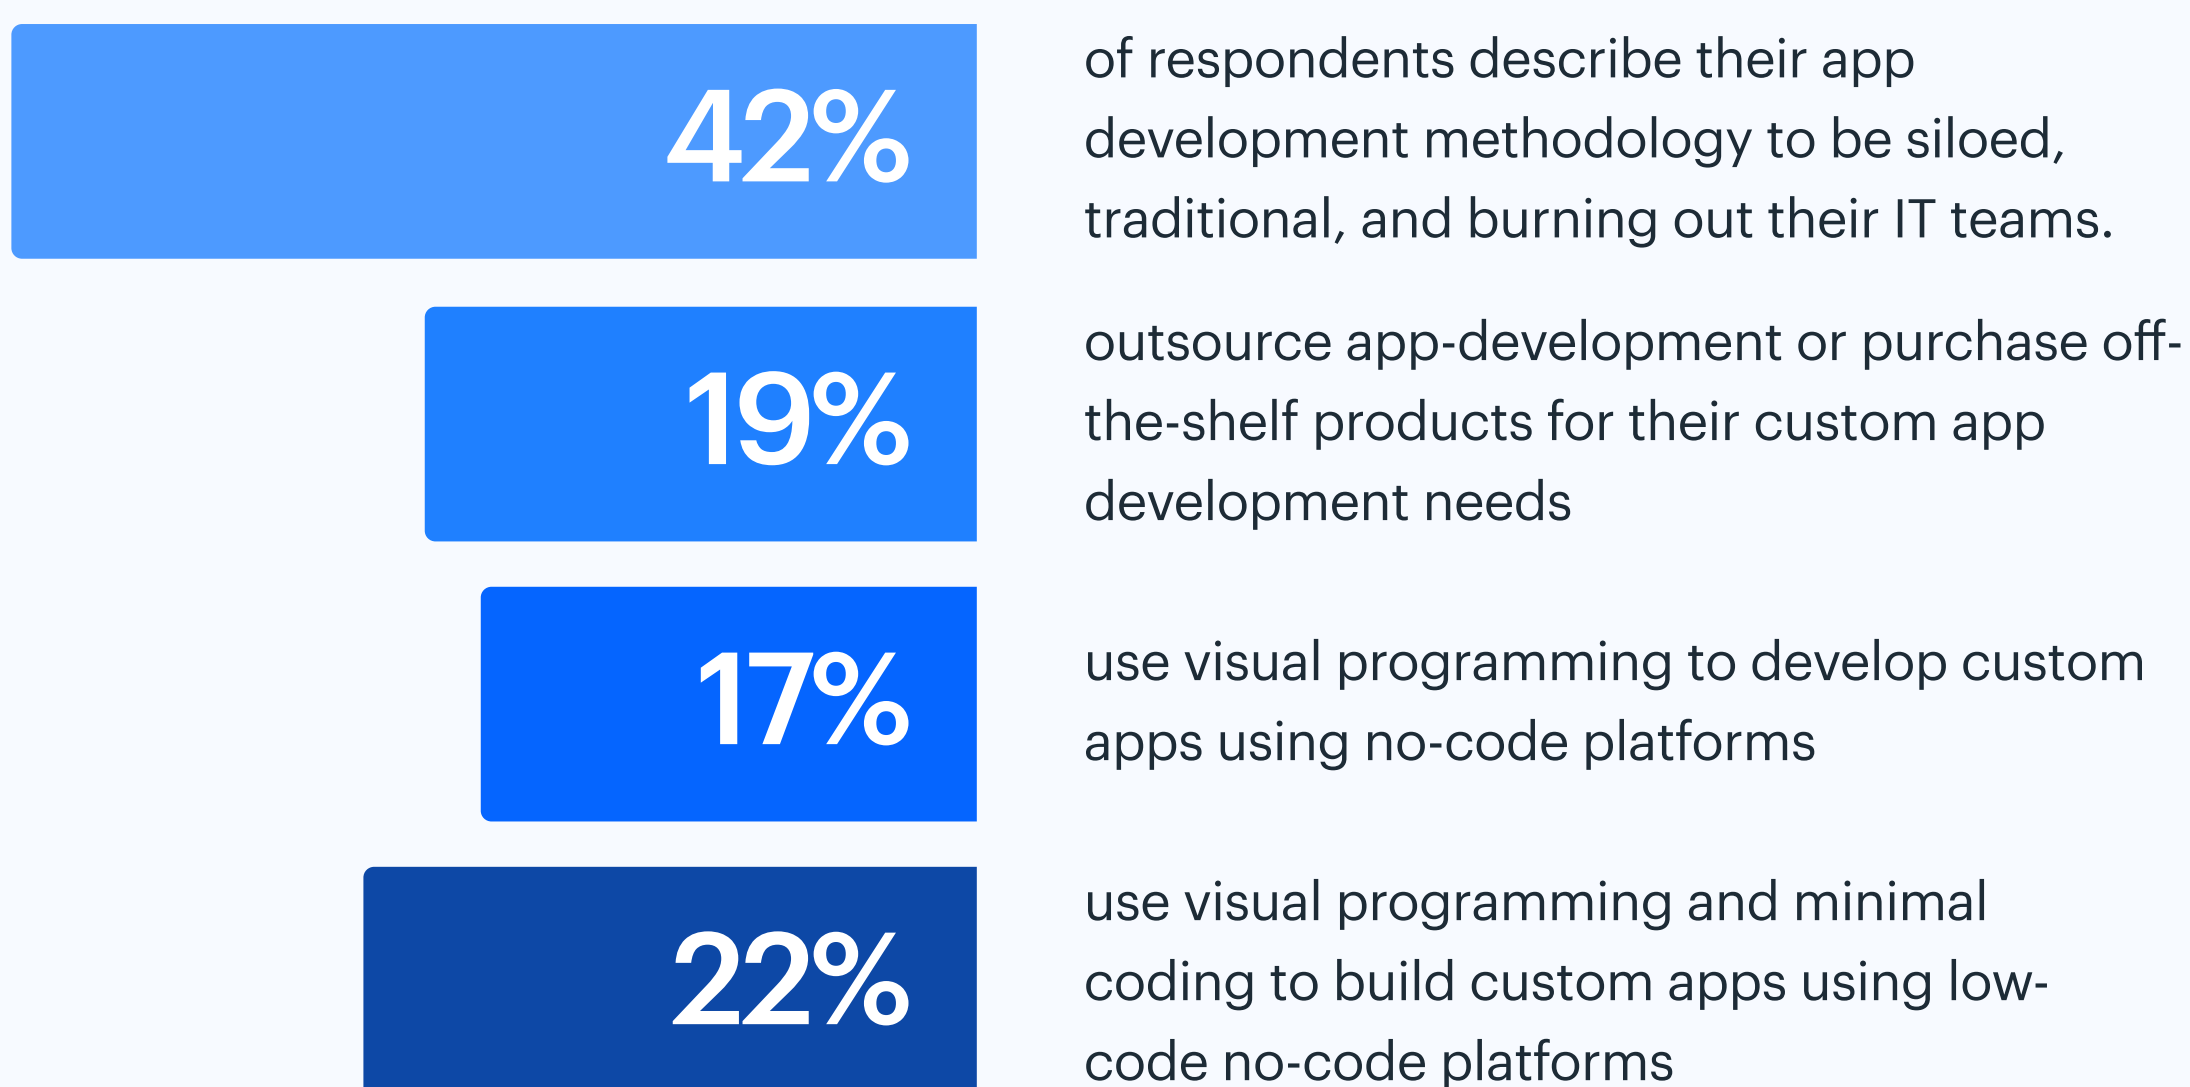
42%

of respondents describe their app development methodology to be siloed, traditional, and burning out their IT teams.

19%

outsource app-development or purchase off-the-shelf products for their custom app development needs

17%

use visual programming to develop custom apps using no-code platforms

22%

use visual programming and minimal coding to build custom apps using low-code no-code platforms